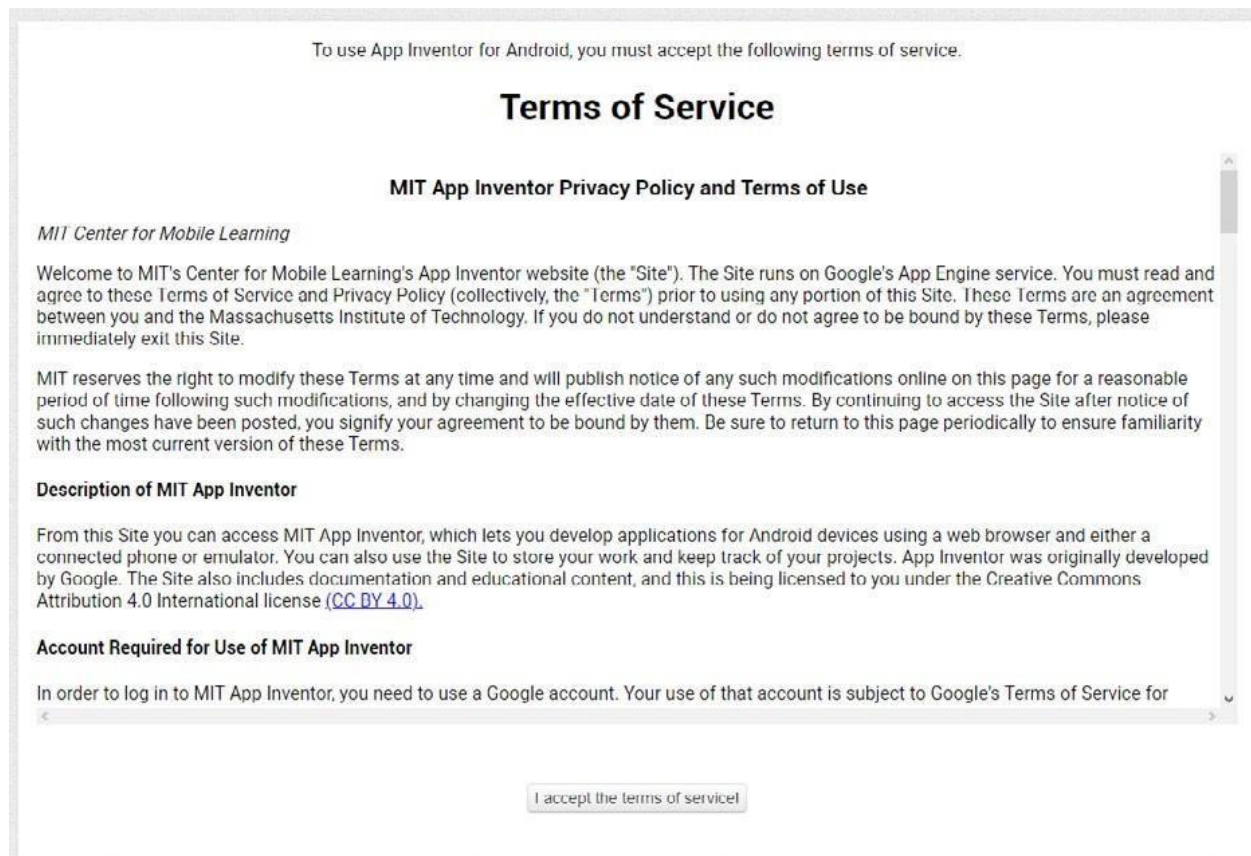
To use App Inventor for Android, you must accept the following terms of service.

Terms of Service

MIT App Inventor Privacy Policy and Terms of Use

MIT Center for Mobile Learning

Welcome to MIT's Center for Mobile Learning's App Inventor website (the "Site"). The Site runs on Google's App Engine service. You must read and agree to these Terms of Service and Privacy Policy (collectively, the "Terms") prior to using any portion of this Site. These Terms are an agreement between you and the Massachusetts Institute of Technology. If you do not understand or do not agree to be bound by these Terms, please immediately exit this Site.

MIT reserves the right to modify these Terms at any time and will publish notice of any such modifications online on this page for a reasonable period of time following such modifications, and by changing the effective date of these Terms. By continuing to access the Site after notice of such changes have been posted, you signify your agreement to be bound by them. Be sure to return to this page periodically to ensure familiarity with the most current version of these Terms.

Description of MIT App Inventor

From this Site you can access MIT App Inventor, which lets you develop applications for Android devices using a web browser and either a connected phone or emulator. You can also use the Site to store your work and keep track of your projects. App Inventor was originally developed by Google. The Site also includes documentation and educational content, and this is being licensed to you under the Creative Commons Attribution 4.0 International license (CC BY 4.0).

Account Required for Use of MIT App Inventor

In order to log in to MIT App Inventor, you need to use a Google account. Your use of that account is subject to Google's Terms of Service for

I accept the terms of service!